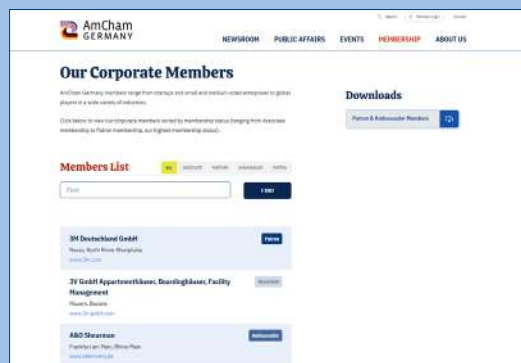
AmCham GERMANY

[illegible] | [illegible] | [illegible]

NEWSROOM PUBLIC AFFAIRS EVENTS MEMBERSHIP ABOUT US

Our Corporate Members

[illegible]

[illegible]

Downloads

Patron & Ambassador Members

Members List

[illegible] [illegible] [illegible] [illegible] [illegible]

Find

FIND

3M Deutschland GmbH
Neuss, North Rhine-Westphalia
www.3m.com

Patron

3V GmbH Appartementhäuser, Boardinghäuser, Facility Management
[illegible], Bavaria
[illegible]

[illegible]

A&O Shearman
Frankfurt am Main, Rhine-Main
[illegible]

Ambassador